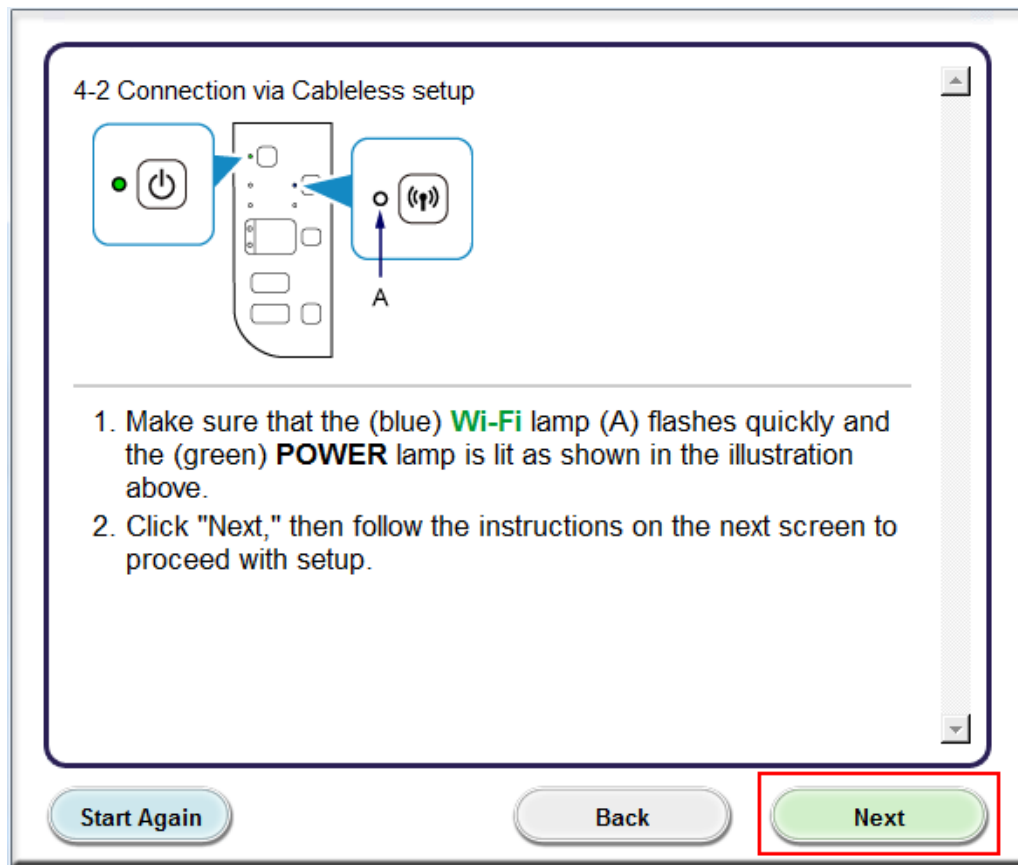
4-2 Connection via Cableless setup

A

1. Make sure that the (blue) Wi-Fi lamp (A) flashes quickly and the (green) POWER lamp is lit as shown in the illustration above.
2. Click "Next," then follow the instructions on the next screen to proceed with setup.

Start Again

Back

Next